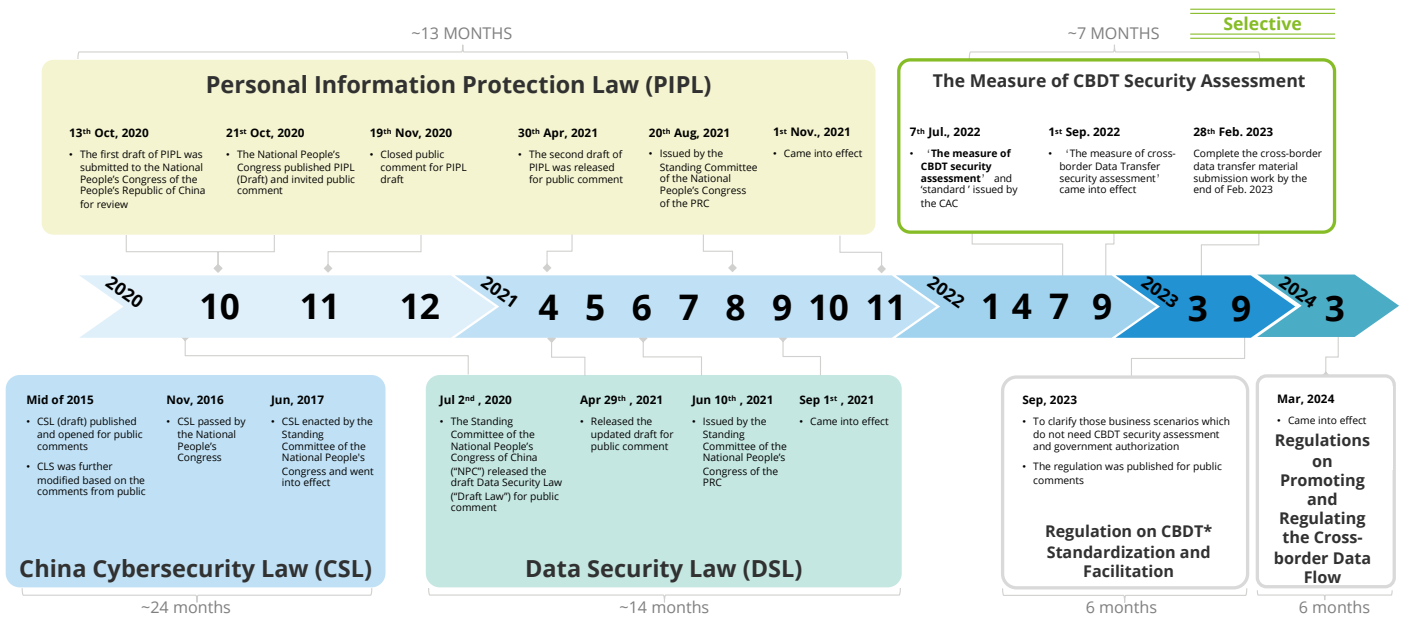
~13 MONTHS

Personal Information Protection Law (PIPL)

13th Oct, 2020
• The first draft of PIPL was submitted to the National People's Congress of the People's Republic of China for review

21st Oct, 2020
• The National People's Congress published PIPL (Draft) and invited public comment

19th Nov, 2020
• Closed public comment for PIPL draft

30th Apr, 2021
• The second draft of PIPL was released for public comment

20th Aug, 2021
• Issued by the Standing Committee of the National People's Congress of the PRC

1st Nov., 2021
• Came into effect

Selective

~7 MONTHS

The Measure of CBDT Security Assessment

7th Jul., 2022
• 'The measure of CBDT security assessment' and 'standard' issued by the CAC

1st Sep. 2022
• 'The measure of cross-border Data Transfer security assessment' came into effect

28th Feb. 2023
Complete the cross-border data transfer material submission work by the end of Feb. 2023

2020 10 11 12 2021 4 5 6 7 8 9 10 11 2022 1 4 7 9 2023 3 9 2024 3

Mid of 2015
• CSL (draft) published and opened for public comments
• CLS was further modified based on the comments from public

Nov, 2016
• CSL passed by the National People's Congress

Jun, 2017
• CSL enacted by the Standing Committee of the National People's Congress and went into effect

China Cybersecurity Law (CSL)

~24 months

Jul 2nd, 2020
• The Standing Committee of the National People's Congress of China ("NPC") released the draft Data Security Law ("Draft Law") for public comment

Apr 29th, 2021
• Released the updated draft for public comment

Jun 10th, 2021
• Issued by the Standing Committee of the National People's Congress of the PRC

Sep 1st, 2021
• Came into effect

Data Security Law (DSL)

~14 months

Sep, 2023
• To clarify those business scenarios which do not need CBDT security assessment and government authorization
• The regulation was published for public comments

Regulation on CBDT* Standardization and Facilitation

6 months

Mar, 2024
• Came into effect

Regulations on Promoting and Regulating the Cross-border Data Flow

6 months